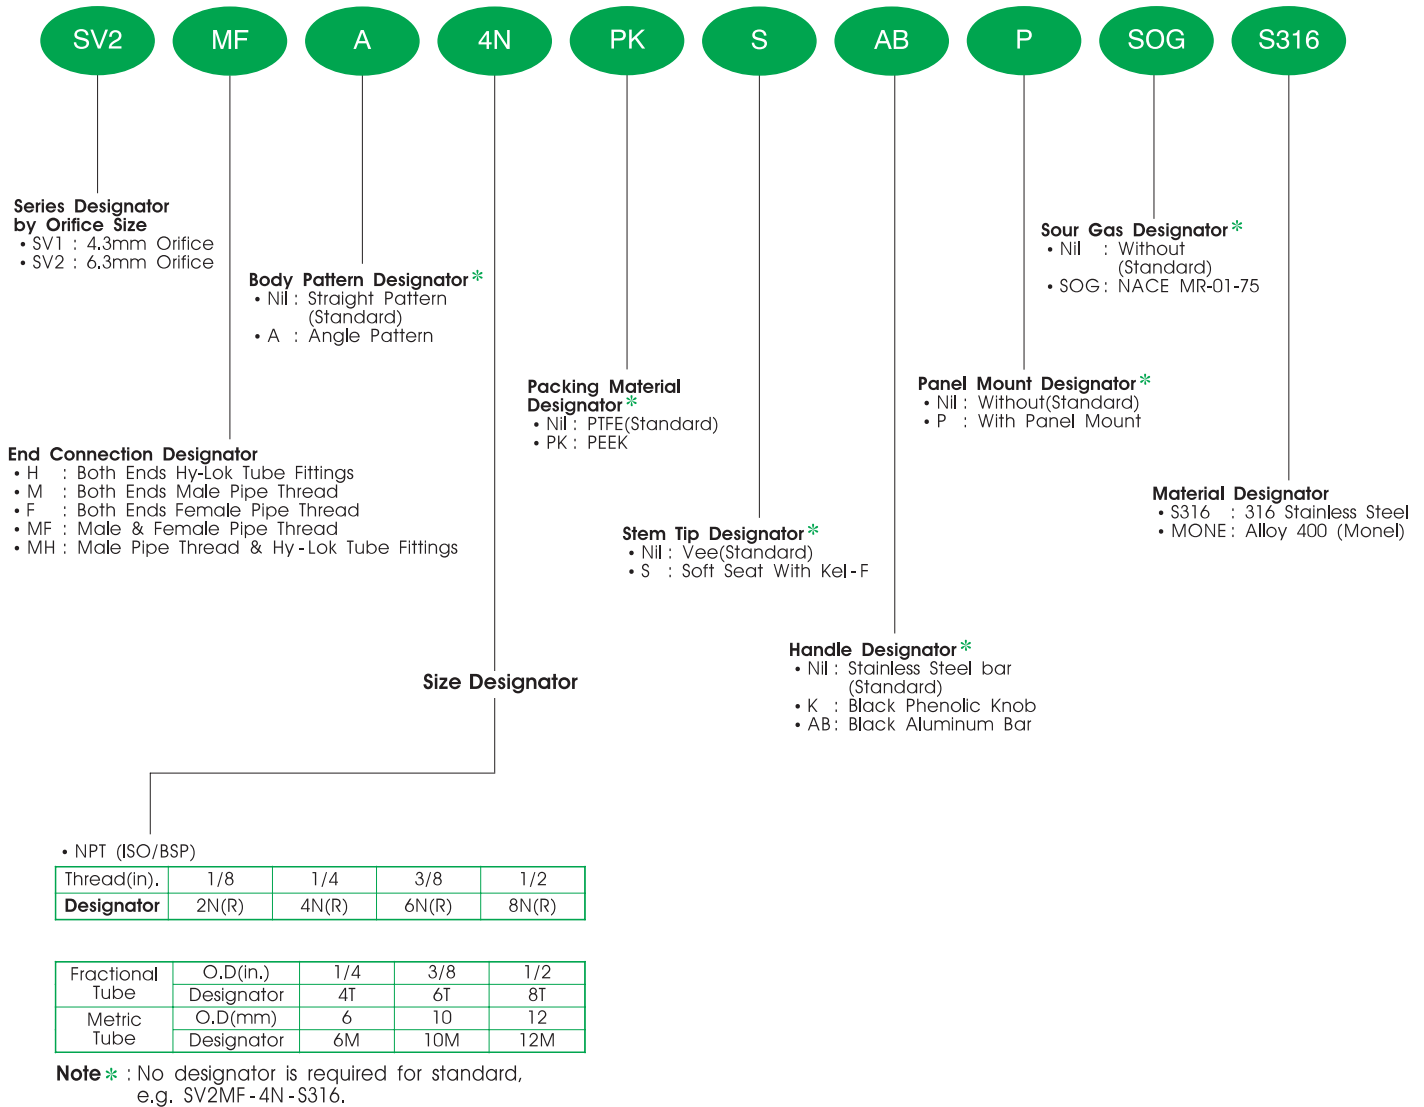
SV2 MF A 4N PK S AB P SOG S316

Series Designator by Orifice Size
• SV1 : 4.3mm Orifice
• SV2 : 6.3mm Orifice

Body Pattern Designator*
• Nil : Straight Pattern (Standard)
• A : Angle Pattern

Sour Gas Designator*
• Nil : Without (Standard)
• SOG : NACE MR-01-75

Packing Material Designator*
• Nil : PTFE(Standard)
• PK : PEEK

Panel Mount Designator*
• Nil : Without(Standard)
• P : With Panel Mount

End Connection Designator
• H : Both Ends Hy-Lok Tube Fittings
• M : Both Ends Male Pipe Thread
• F : Both Ends Female Pipe Thread
• MF : Male & Female Pipe Thread
• MH : Male Pipe Thread & Hy-Lok Tube Fittings

Material Designator
• S316 : 316 Stainless Steel
• MONE : Alloy 400 (Monel)

Stem Tip Designator*
• Nil : Vee(Standard)
• S : Soft Seat With Kel-F

Handle Designator*
• Nil : Stainless Steel bar (Standard)
• K : Black Phenolic Knob
• AB : Black Aluminum Bar

Size Designator

• NPT (ISO/BSP)

| Thread(in). | 1/8 | 1/4 | 3/8 | 1/2 |
|---|---|---|---|---|
| Designator | 2N(R) | 4N(R) | 6N(R) | 8N(R) |

| Fractional Tube | O.D(in.) | 1/4 | 3/8 | 1/2 |
|---|---|---|---|---|
| | Designator | 4T | 6T | 8T |
| Metric Tube | O.D(mm) | 6 | 10 | 12 |
| | Designator | 6M | 10M | 12M |

Note* : No designator is required for standard, e.g. SV2MF-4N-S316.